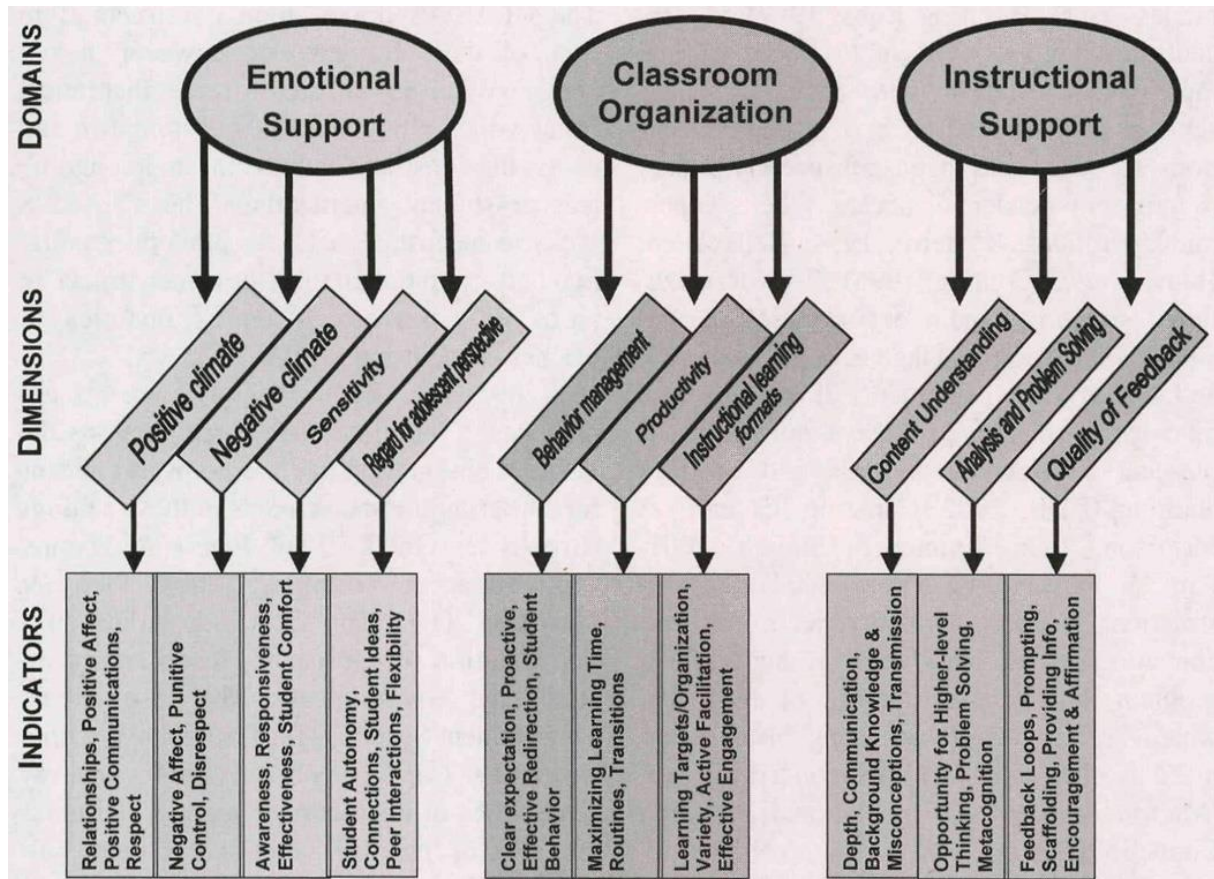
DOMAINS

Emotional Support

Classroom Organization

Instructional Support

DIMENSIONS

Positive climate

Negative climate

Sensitivity

Regard for adolescent perspective

Behavior management

Productivity

Instructional learning formats

Content Understanding

Analysis and Problem Solving

Quality of Feedback

INDICATORS

Relationships, Positive Affect, Positive Communications, Respect

Negative Affect, Punitive Control, Disrespect

Awareness, Responsiveness, Effectiveness, Student Comfort

Student Autonomy, Connections, Student Ideas, Peer Interactions, Flexibility

Clear expectation, Proactive, Effective Redirection, Student Behavior

Maximizing Learning Time, Routines, Transitions

Learning Targets/Organization, Variety, Active Facilitation, Effective Engagement

Depth, Communication, Background Knowledge & Misconceptions, Transmission

Opportunity for Higher-level Thinking, Problem Solving, Metacognition

Feedback Loops, Prompting, Scaffolding, Providing Info, Encouragement & Affirmation